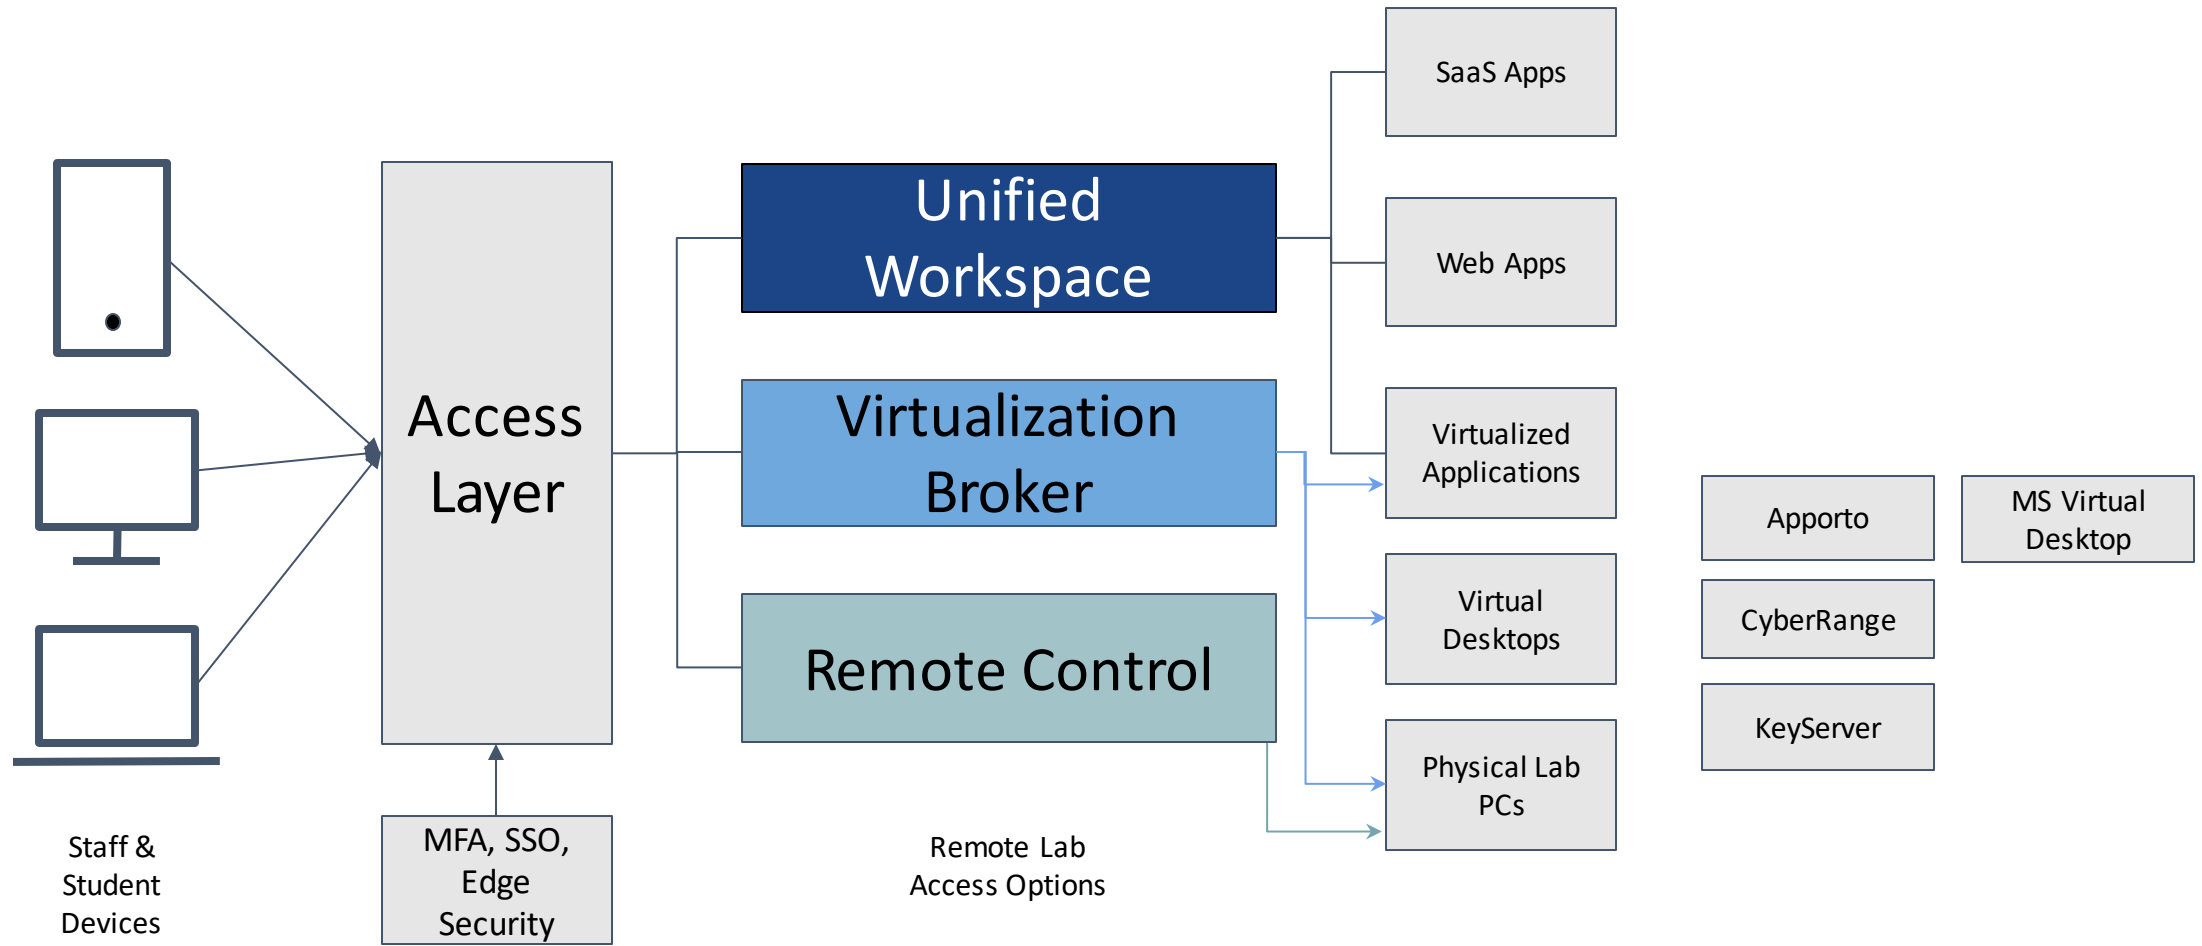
SaaS Apps

Unified Workspace

Web Apps

Access Layer

Virtualization Broker

Virtualized Applications

Apporto

MS Virtual Desktop

Virtual Desktops

CyberRange

Remote Control

KeyServer

Physical Lab PCs

Staff & Student Devices

MFA, SSO, Edge Security

Remote Lab Access Options